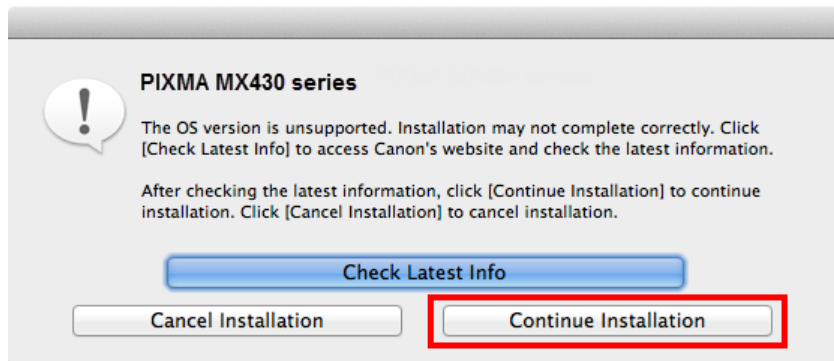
PIXMA MX430 series

The OS version is unsupported. Installation may not complete correctly. Click [Check Latest Info] to access Canon's website and check the latest information.

After checking the latest information, click [Continue Installation] to continue installation. Click [Cancel Installation] to cancel installation.

Check Latest Info

Cancel Installation

Continue Installation